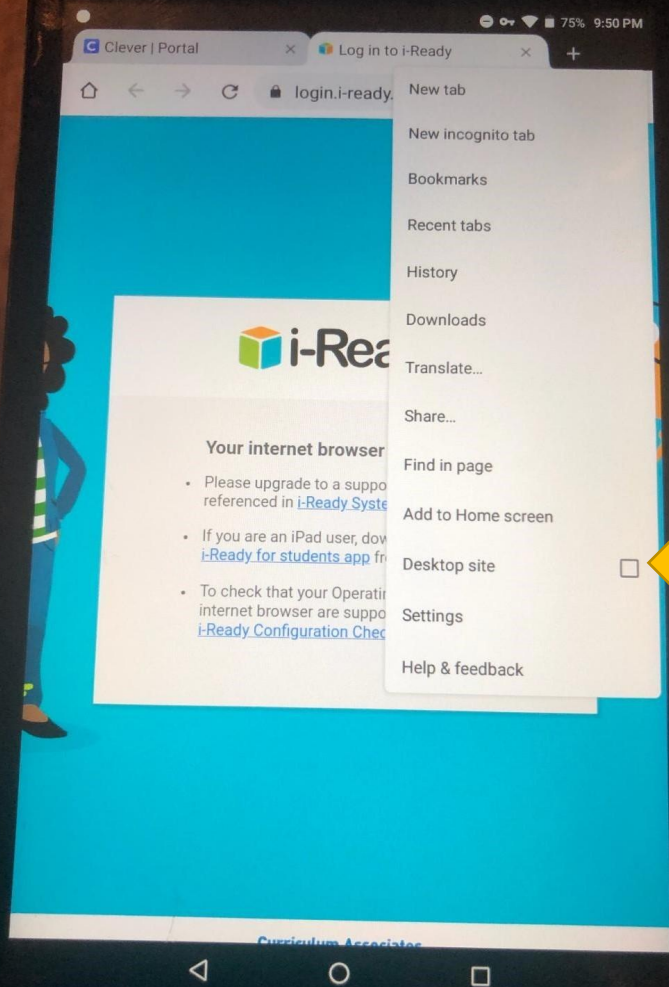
75% 9:50 PM

Clever | Portal

Log in to i-Ready

login.i-ready.

New tab
New incognito tab
Bookmarks
Recent tabs
History
Downloads
Translate...
Share...
Find in page
Add to Home screen
Desktop site
Settings
Help & feedback

i-Rea

Your internet browser

• Please upgrade to a suppo referenced in i-Ready Syste

• If you are an iPad user, dow i-Ready for students app fr

• To check that your Operatir internet browser are suppo i-Ready Configuration Chec

Curriculum Associates